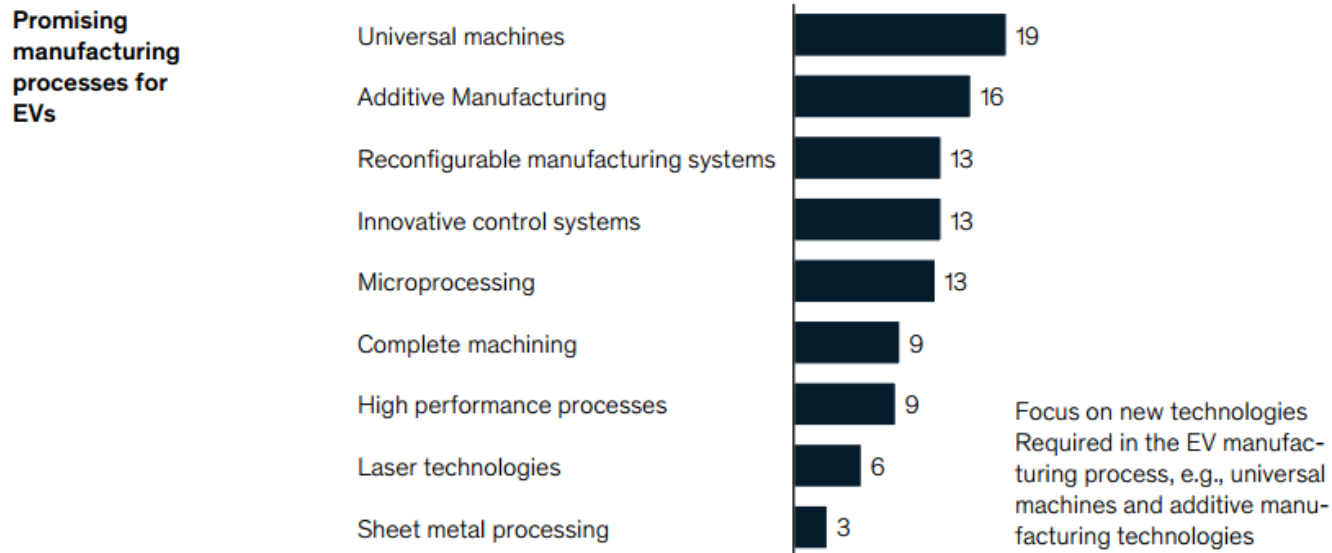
Promising manufacturing processes for EVs

Universal machines 19

Additive Manufacturing 16

Reconfigurable manufacturing systems 13

Innovative control systems 13

Microprocessing 13

Complete machining 9

High performance processes 9

Laser technologies 6

Sheet metal processing 3

Focus on new technologies Required in the EV manufacturing process, e.g., universal machines and additive manufacturing technologies